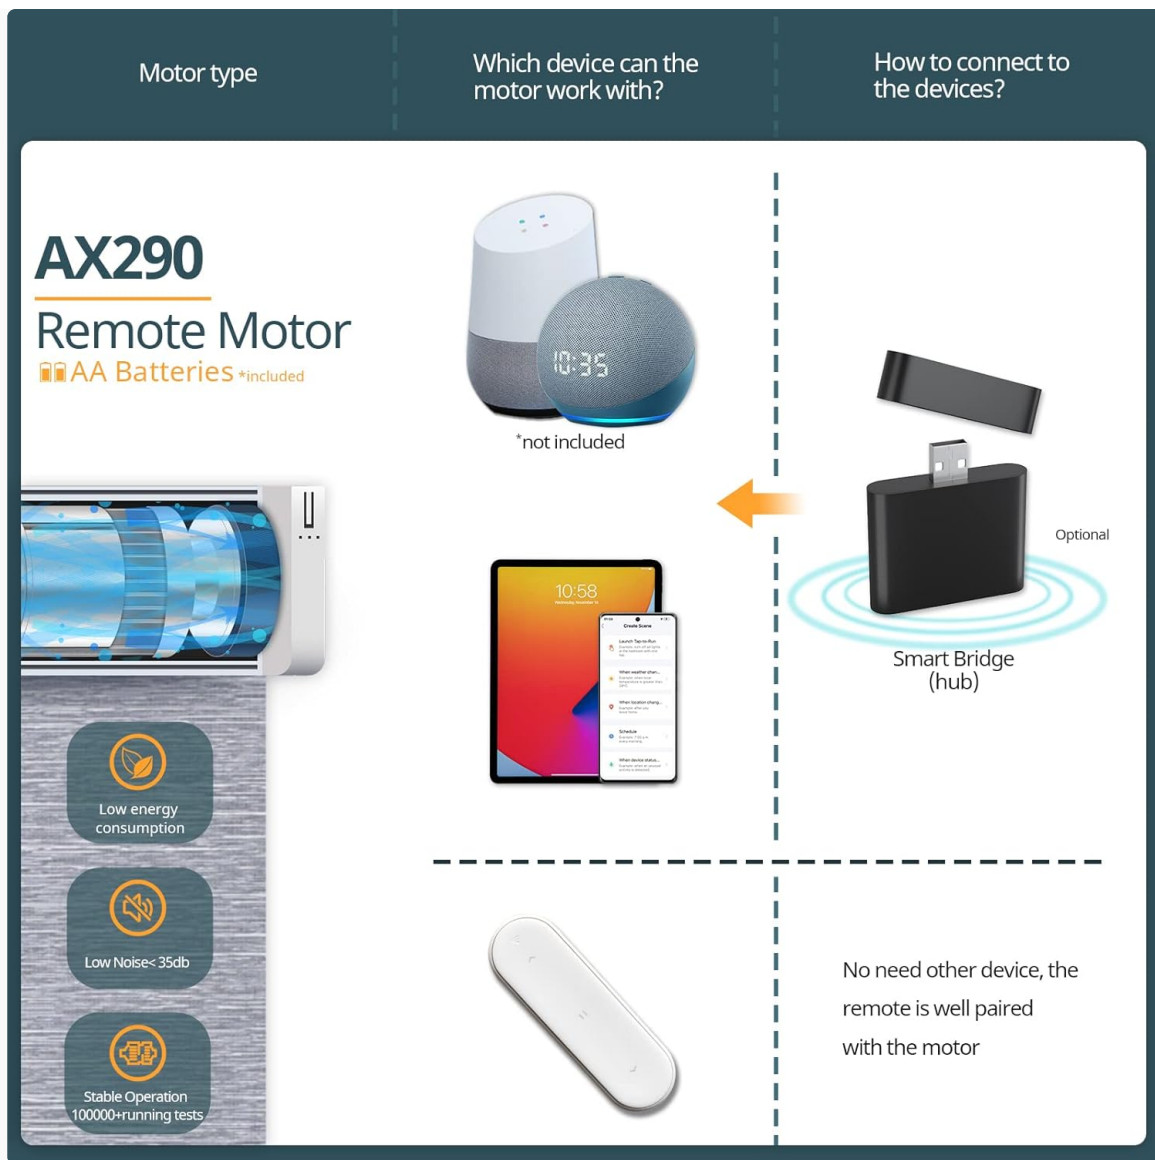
Motor type

Which device can the motor work with?

How to connect to the devices?

AX290

Remote Motor

AA Batteries *included

10:35

*not included

Optional

Smart Bridge (hub)

10:58

Low energy consumption

Low Noise< 35db

Stable Operation 100000+running tests

No need other device, the remote is well paired with the motor